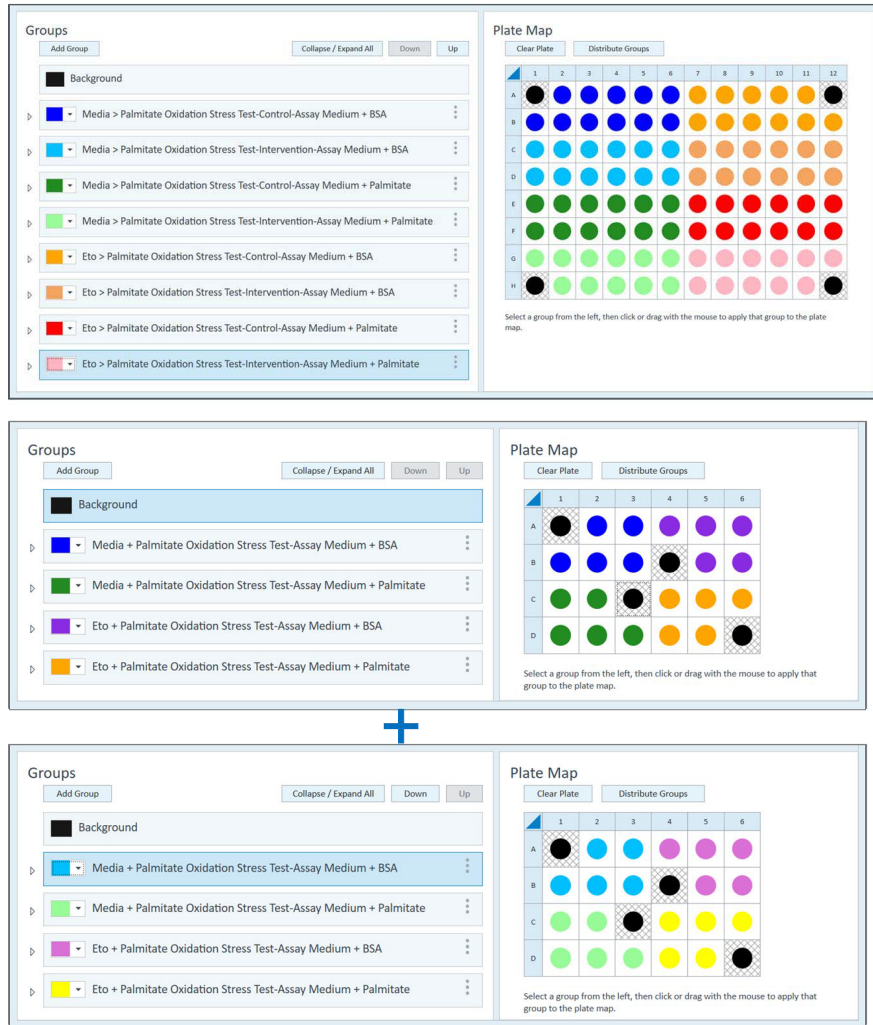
Groups
Add Group
Collapse / Expand All
Down
Up
Background
Media > Palmitate Oxidation Stress Test-Control-Assay Medium + BSA
Media > Palmitate Oxidation Stress Test-Intervention-Assay Medium + BSA
Media > Palmitate Oxidation Stress Test-Control-Assay Medium + Palmitate
Media > Palmitate Oxidation Stress Test-Intervention-Assay Medium + Palmitate
Eto > Palmitate Oxidation Stress Test-Control-Assay Medium + BSA
Eto > Palmitate Oxidation Stress Test-Intervention-Assay Medium + BSA
Eto > Palmitate Oxidation Stress Test-Control-Assay Medium + Palmitate
Eto > Palmitate Oxidation Stress Test-Intervention-Assay Medium + Palmitate

Plate Map
Clear Plate
Distribute Groups

| | 1 | 2 | 3 | 4 | 5 | 6 | 7 | 8 | 9 | 10 | 11 | 12 |
|---|---|---|---|---|---|---|---|---|---|---|---|---|
| A | | | | | | | | | | | | |
| B | | | | | | | | | | | | |
| C | | | | | | | | | | | | |
| D | | | | | | | | | | | | |
| E | | | | | | | | | | | | |
| F | | | | | | | | | | | | |
| G | | | | | | | | | | | | |
| H | | | | | | | | | | | | |

Select a group from the left, then click or drag with the mouse to apply that group to the plate map.

Groups
Add Group
Collapse / Expand All
Down
Up
Background
Media + Palmitate Oxidation Stress Test-Assay Medium + BSA
Media + Palmitate Oxidation Stress Test-Assay Medium + Palmitate
Eto + Palmitate Oxidation Stress Test-Assay Medium + BSA
Eto + Palmitate Oxidation Stress Test-Assay Medium + Palmitate

Plate Map
Clear Plate
Distribute Groups

| | 1 | 2 | 3 | 4 | 5 | 6 |
|---|---|---|---|---|---|---|
| A | | | | | | |
| B | | | | | | |
| C | | | | | | |
| D | | | | | | |

Select a group from the left, then click or drag with the mouse to apply that group to the plate map.

+

Groups
Add Group
Collapse / Expand All
Down
Up
Background
Media + Palmitate Oxidation Stress Test-Assay Medium + BSA
Media + Palmitate Oxidation Stress Test-Assay Medium + Palmitate
Eto + Palmitate Oxidation Stress Test-Assay Medium + BSA
Eto + Palmitate Oxidation Stress Test-Assay Medium + Palmitate

Plate Map
Clear Plate
Distribute Groups

| | 1 | 2 | 3 | 4 | 5 | 6 |
|---|---|---|---|---|---|---|
| A | | | | | | |
| B | | | | | | |
| C | | | | | | |
| D | | | | | | |

Select a group from the left, then click or drag with the mouse to apply that group to the plate map.